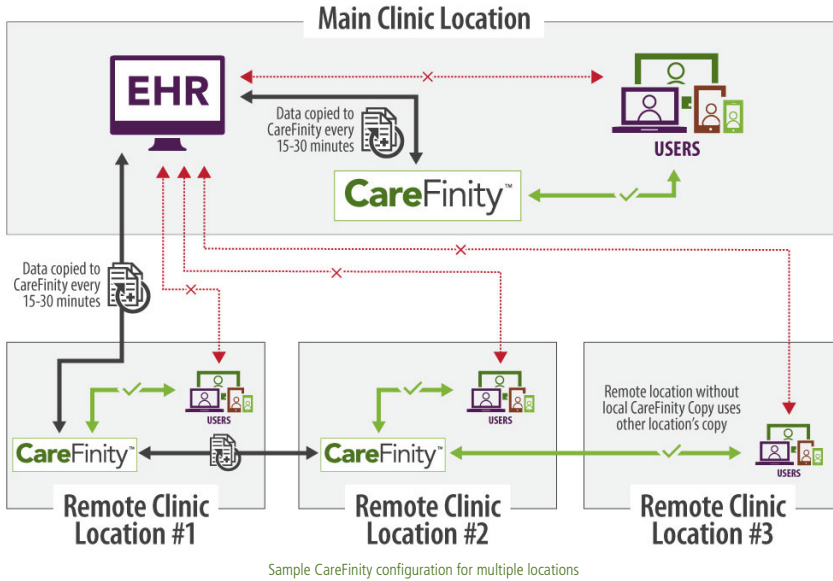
Main Clinic Location

EHR

Data copied to CareFinity every 15-30 minutes

USERS

CareFinity™

Data copied to CareFinity every 15-30 minutes

USERS

CareFinity™

USERS

CareFinity™

Remote location without local CareFinity Copy uses other location's copy

USERS

Remote Clinic Location #1

Remote Clinic Location #2

Remote Clinic Location #3

Sample CareFinity configuration for multiple locations